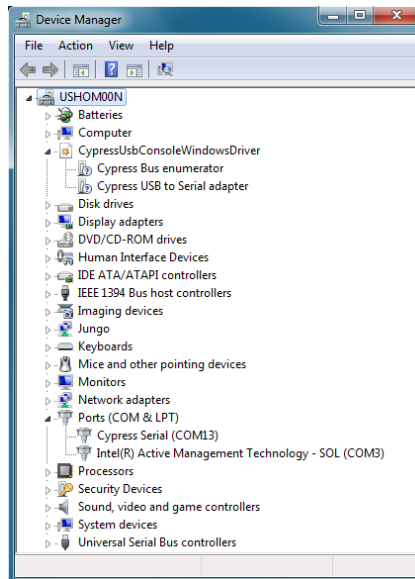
Device Manager

File Action View Help

USHOM00N
Batteries
Computer
CypressUsbConsoleWindowsDriver
Cypress Bus enumerator
Cypress USB to Serial adapter
Disk drives
Display adapters
DVD/CD-ROM drives
Human Interface Devices
IDE ATA/ATAPI controllers
IEEE 1394 Bus host controllers
Imaging devices
Jungo
Keyboards
Mice and other pointing devices
Monitors
Network adapters
Ports (COM & LPT)
Cypress Serial (COM13)
Intel(R) Active Management Technology - SOL (COM3)
Processors
Security Devices
Sound, video and game controllers
System devices
Universal Serial Bus controllers